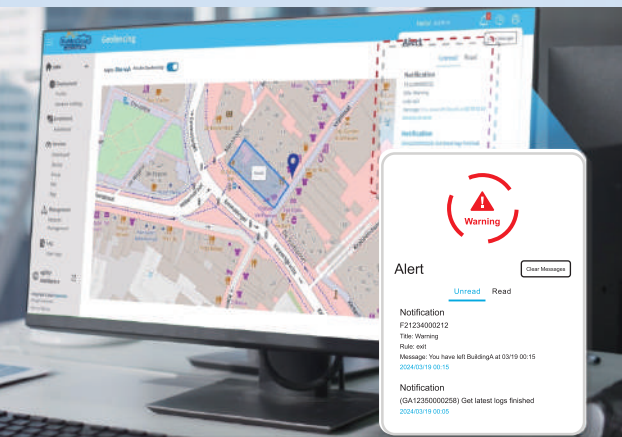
Geofencing

Alert

Clear Messages

Unread

Read

Notification

Warning

Alert

Clear Messages

Unread Read

Notification

F21234000212

Title: Warning

Rule: exit

Message: You have left BuildingA at 03/19 00:15

2024/03/19 00:15

Notification

(GA12350000258) Get latest logs finished

2024/03/19 00:05